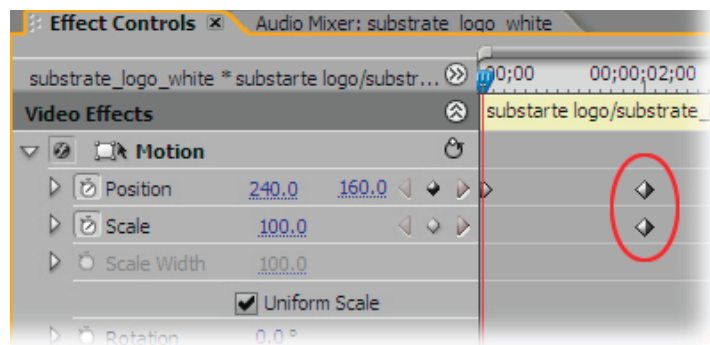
Effect Controls ☒ Audio Mixer: substrate_logo_white

substrate_logo_white * substarte logo/substr... ⊗ ;00;00 00;00;02;00

Video Effects ⊗ substarte logo/substrate_

Motion

Position 240.0 160.0

Scale 100.0

Scale Width 100.0

Uniform Scale

Rotation 0.0°